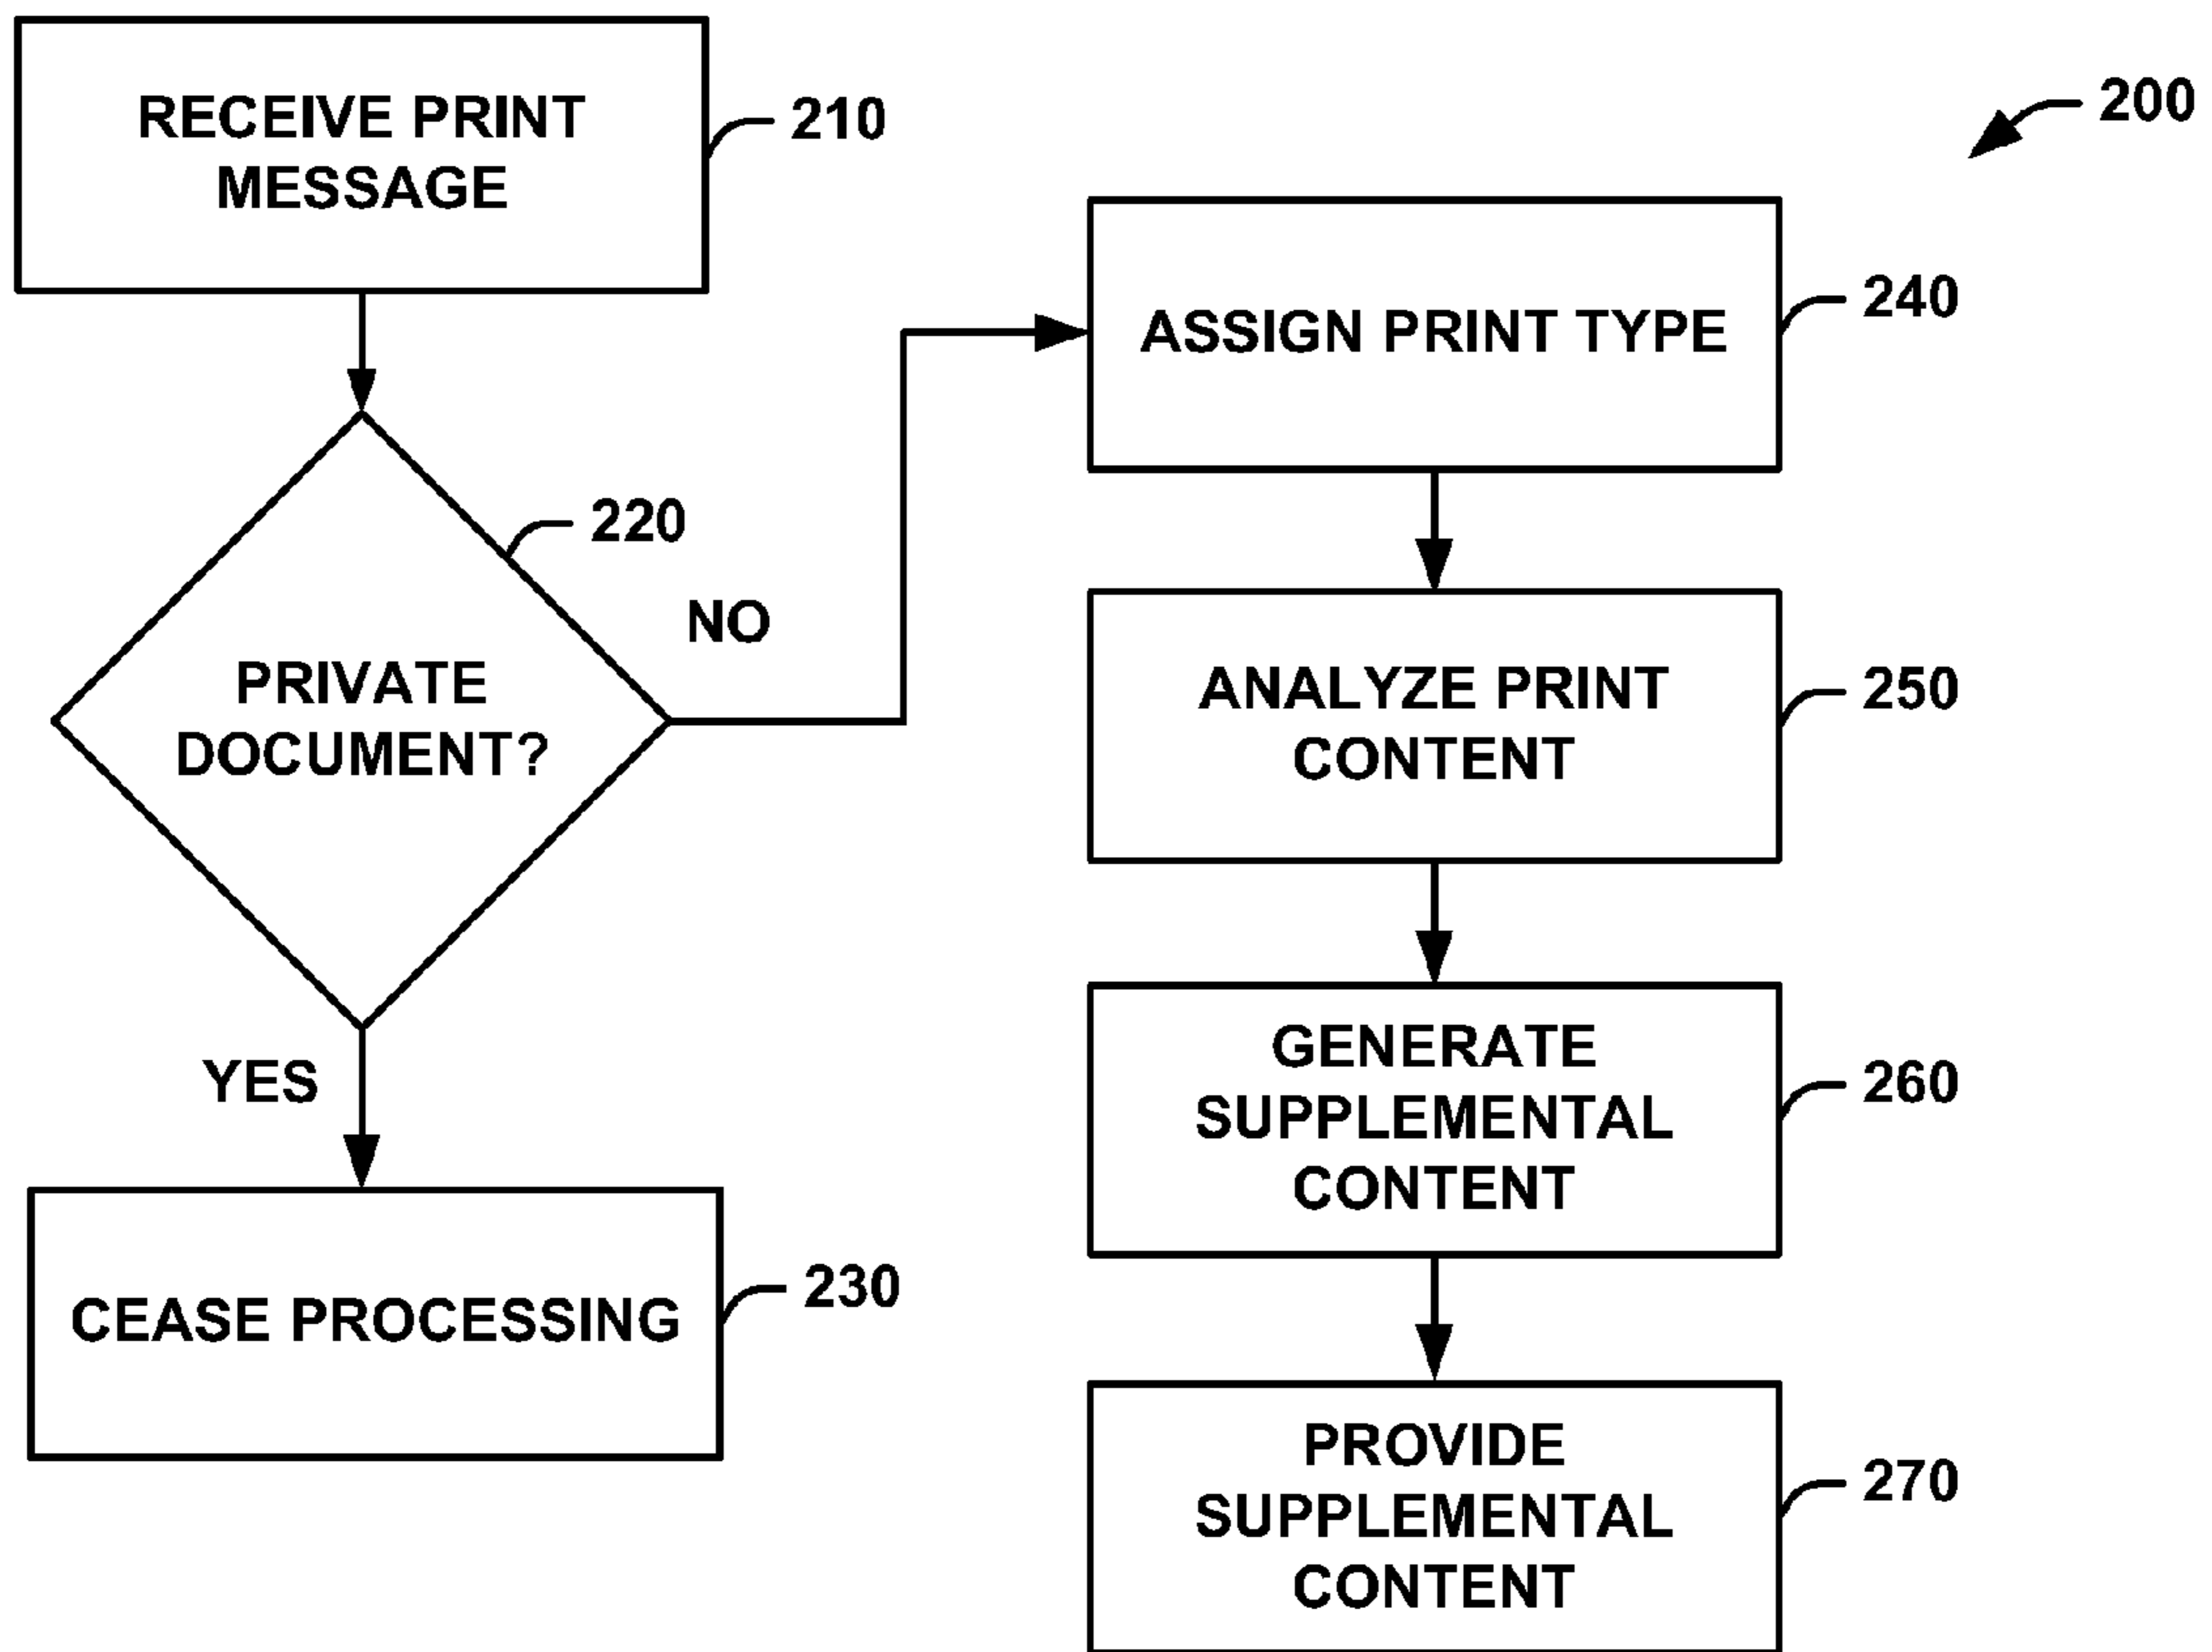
200

RECEIVE PRINT MESSAGE

210

PRIVATE DOCUMENT?

220

NO

YES

CEASE PROCESSING

230

ASSIGN PRINT TYPE

240

ANALYZE PRINT CONTENT

250

GENERATE SUPPLEMENTAL CONTENT

260

PROVIDE SUPPLEMENTAL CONTENT

270